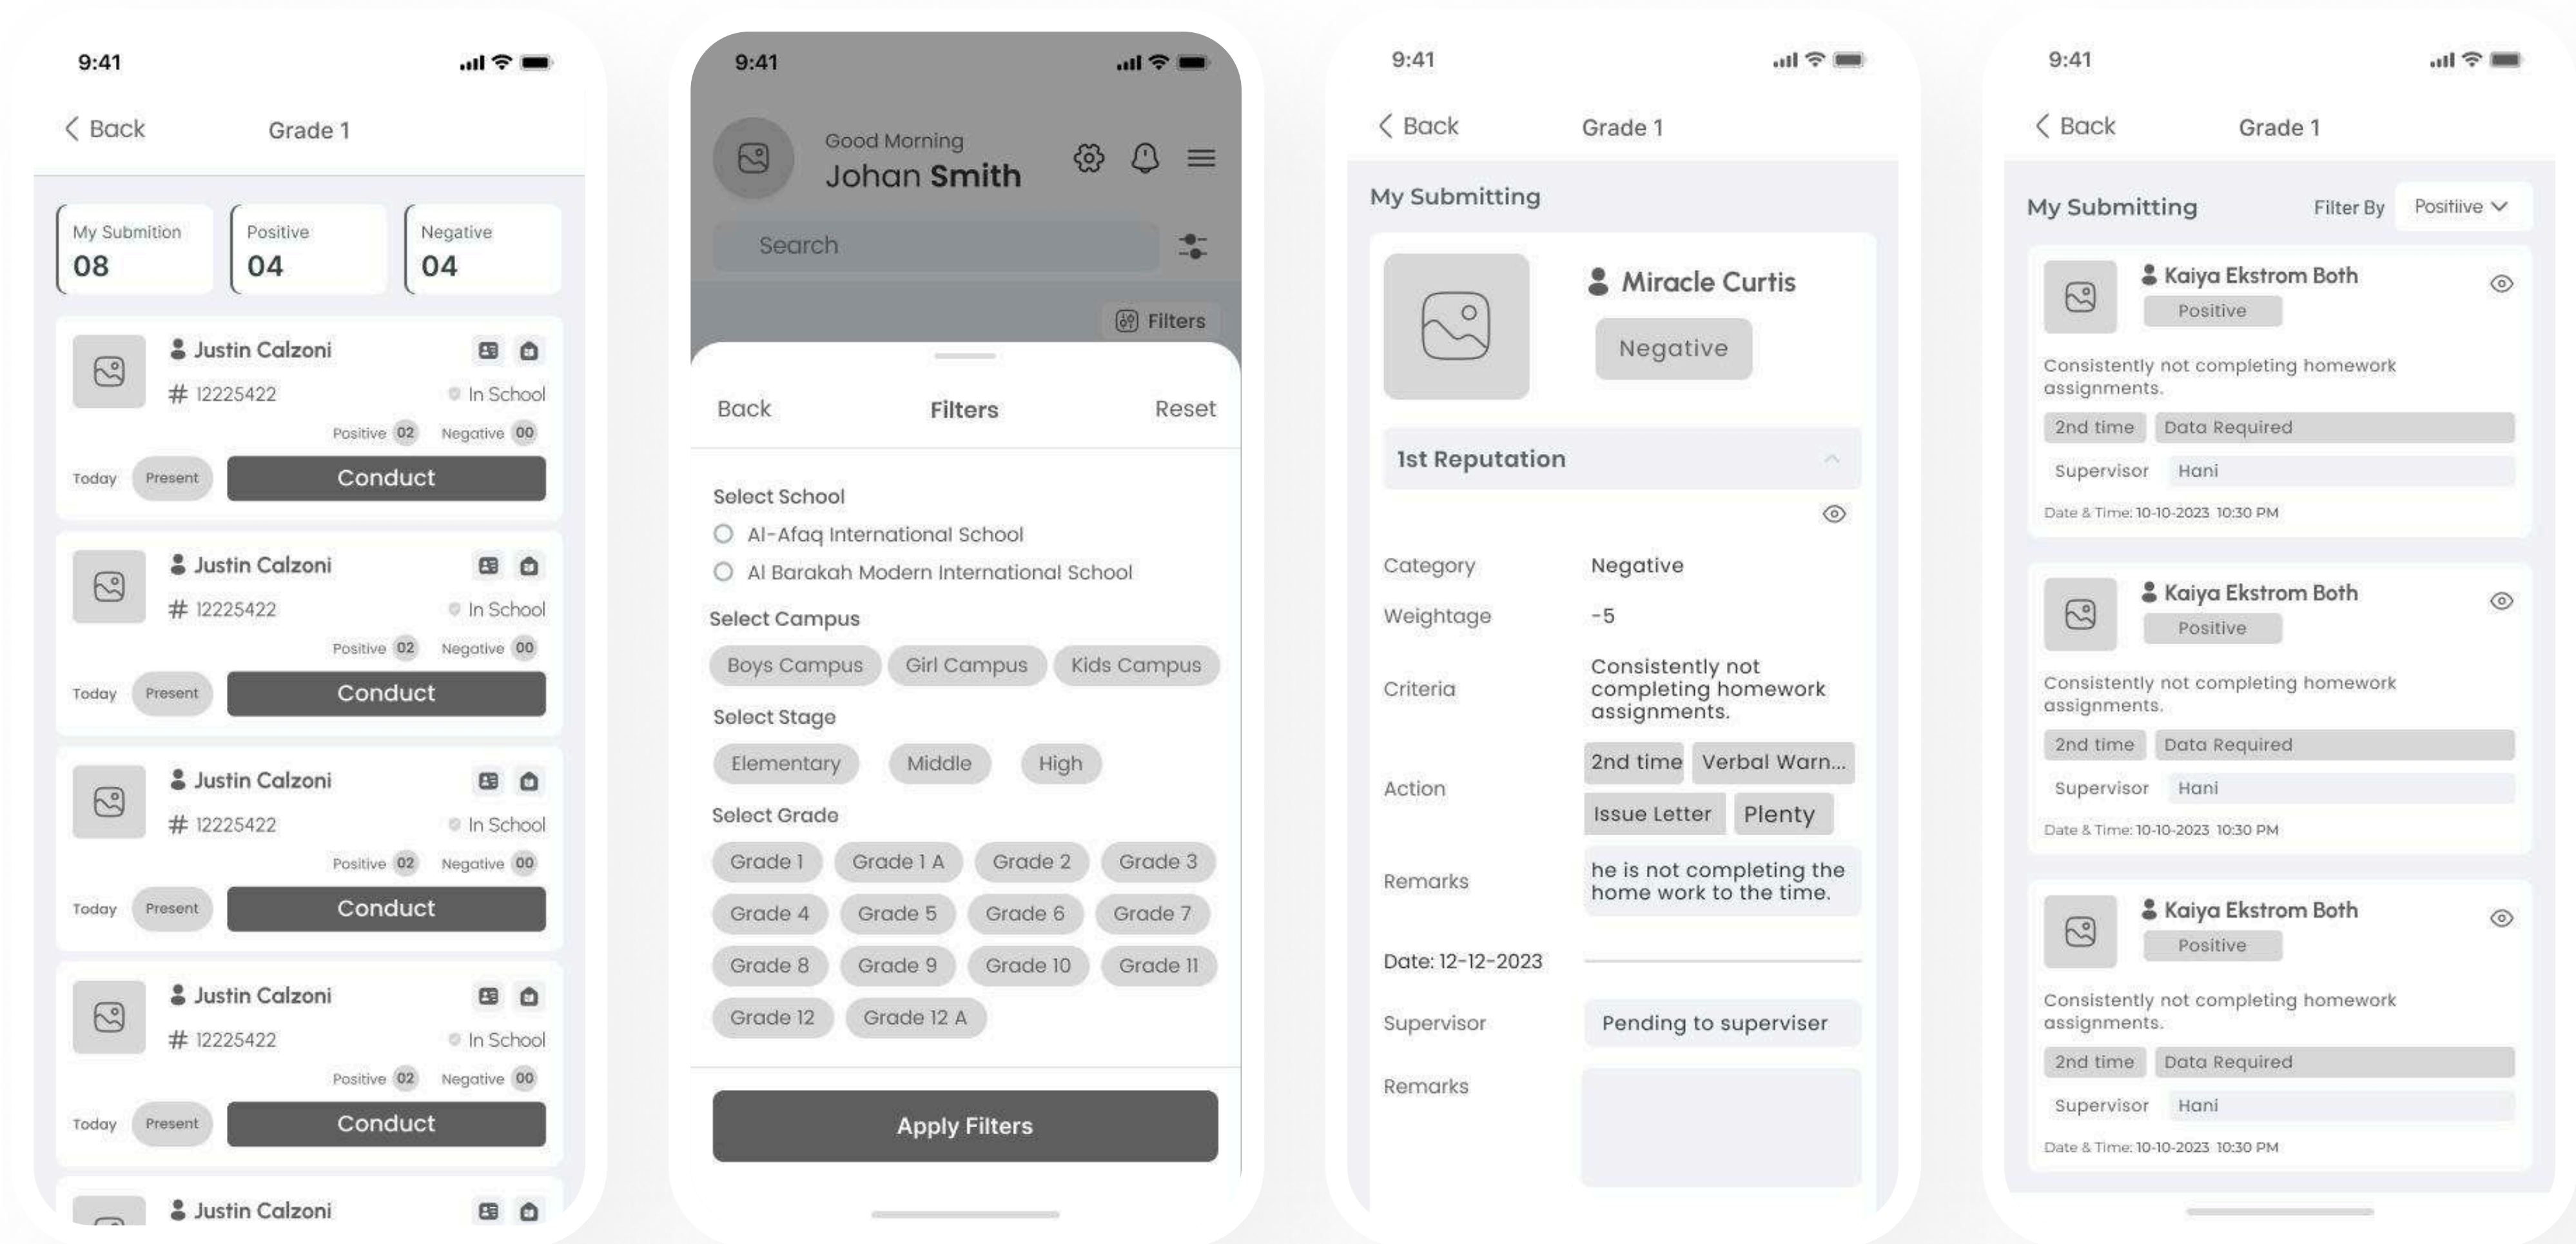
9:41

Back Grade 1

My Submition 08
Positive 04
Negative 04

Justin Calzoni
# 12225422 In School
Positive 02 Negative 00
Today Present Conduct

Justin Calzoni
# 12225422 In School
Positive 02 Negative 00
Today Present Conduct

Justin Calzoni
# 12225422 In School
Positive 02 Negative 00
Today Present Conduct

Justin Calzoni
# 12225422 In School
Positive 02 Negative 00
Today Present Conduct

Justin Calzoni

9:41

Good Morning
Johan Smith

Search

Filters

Back Filters Reset

Select School
Al-Afaq International School
Al Barakah Modern International School

Select Campus
Boys Campus Girl Campus Kids Campus

Select Stage
Elementary Middle High

Select Grade
Grade 1 Grade 1 A Grade 2 Grade 3
Grade 4 Grade 5 Grade 6 Grade 7
Grade 8 Grade 9 Grade 10 Grade 11
Grade 12 Grade 12 A

Apply Filters

9:41

Back Grade 1

My Submitting

Miracle Curtis
Negative

1st Reputation

Category Negative
Weightage -5
Criteria Consistently not completing homework assignments.
Action 2nd time Verbal Warn... Issue Letter Plenty
Remarks he is not completing the home work to the time.
Date: 12-12-2023
Supervisor Pending to superviser
Remarks

9:41

Back Grade 1

My Submitting Filter By Positiive

Kaiya Ekstrom Both
Positive
Consistently not completing homework assignments.
2nd time Data Required
Supervisor Hani
Date & Time: 10-10-2023 10:30 PM

Kaiya Ekstrom Both
Positive
Consistently not completing homework assignments.
2nd time Data Required
Supervisor Hani
Date & Time: 10-10-2023 10:30 PM

Kaiya Ekstrom Both
Positive
Consistently not completing homework assignments.
2nd time Data Required
Supervisor Hani
Date & Time: 10-10-2023 10:30 PM